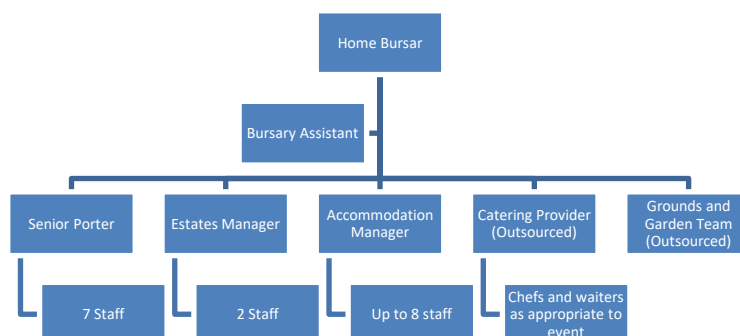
Home Bursar

Bursary Assistant

Senior Porter

Estates Manager

Accommodation Manager

Catering Provider (Outsourced)

Grounds and Garden Team (Outsourced)

7 Staff

2 Staff

Up to 8 staff

Chefs and waiters as appropriate to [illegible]